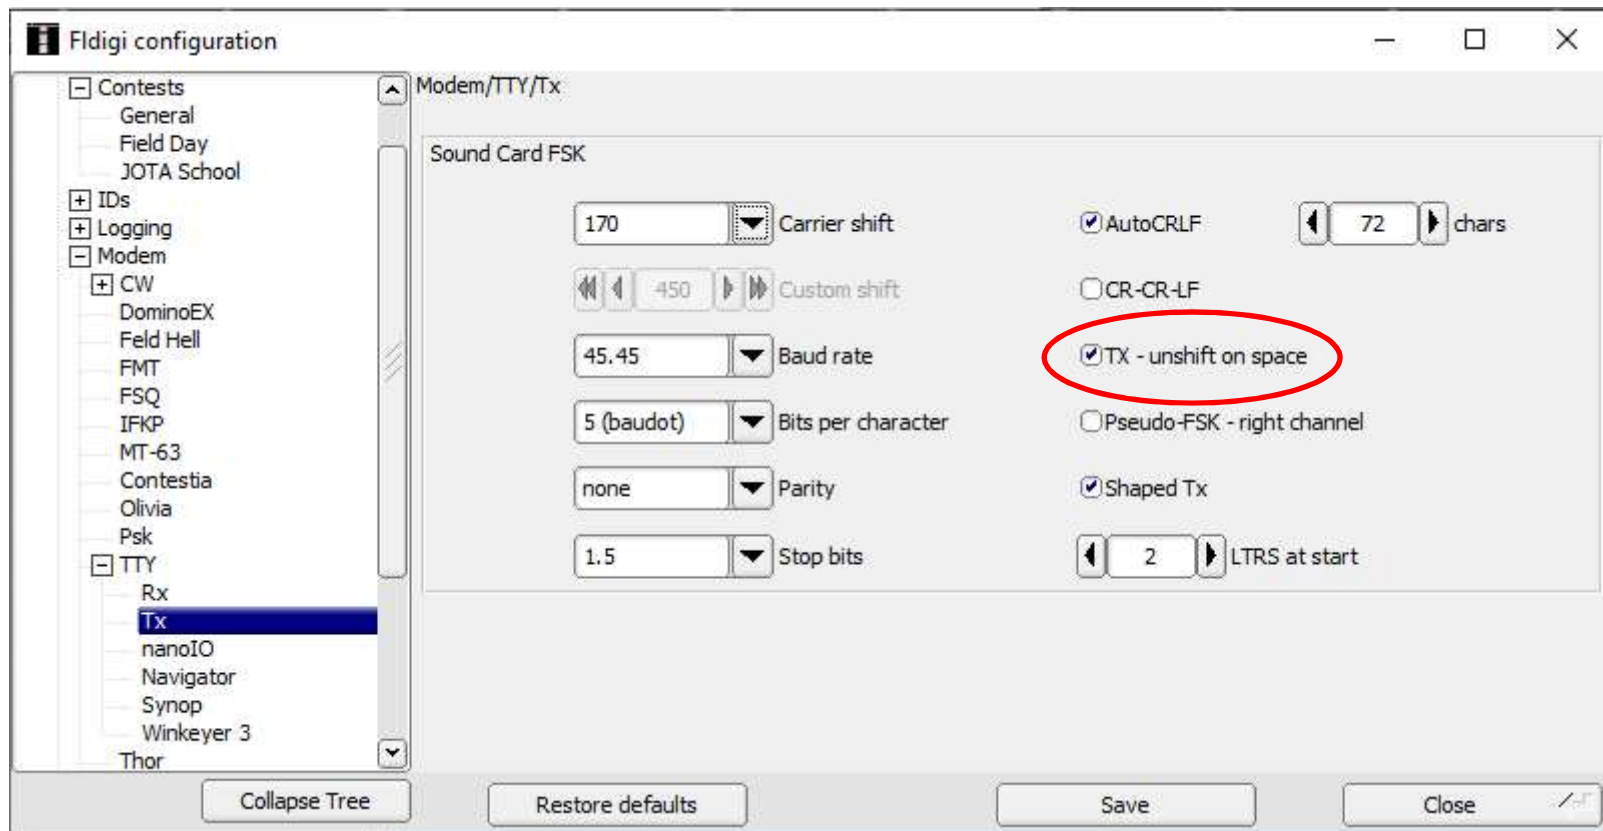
Fldigi configuration

Contests
General
Field Day
JOTA School
IDs
Logging
Modem
CW
DominoEX
Feld Hell
FMT
FSQ
IFKP
MT-63
Contestia
Olivia
Psk
TTY
Rx
Tx
nanoIO
Navigator
Synop
Winkeyer 3
Thor

Modem/TTY/Tx

Sound Card FSK

170 Carrier shift
450 Custom shift
45.45 Baud rate
5 (baudot) Bits per character
none Parity
1.5 Stop bits

AutoCRLF 72 chars
CR-CR-LF
TX - unshift on space
Pseudo-FSK - right channel
Shaped Tx
2 LTRS at start

Collapse Tree
Restore defaults
Save
Close